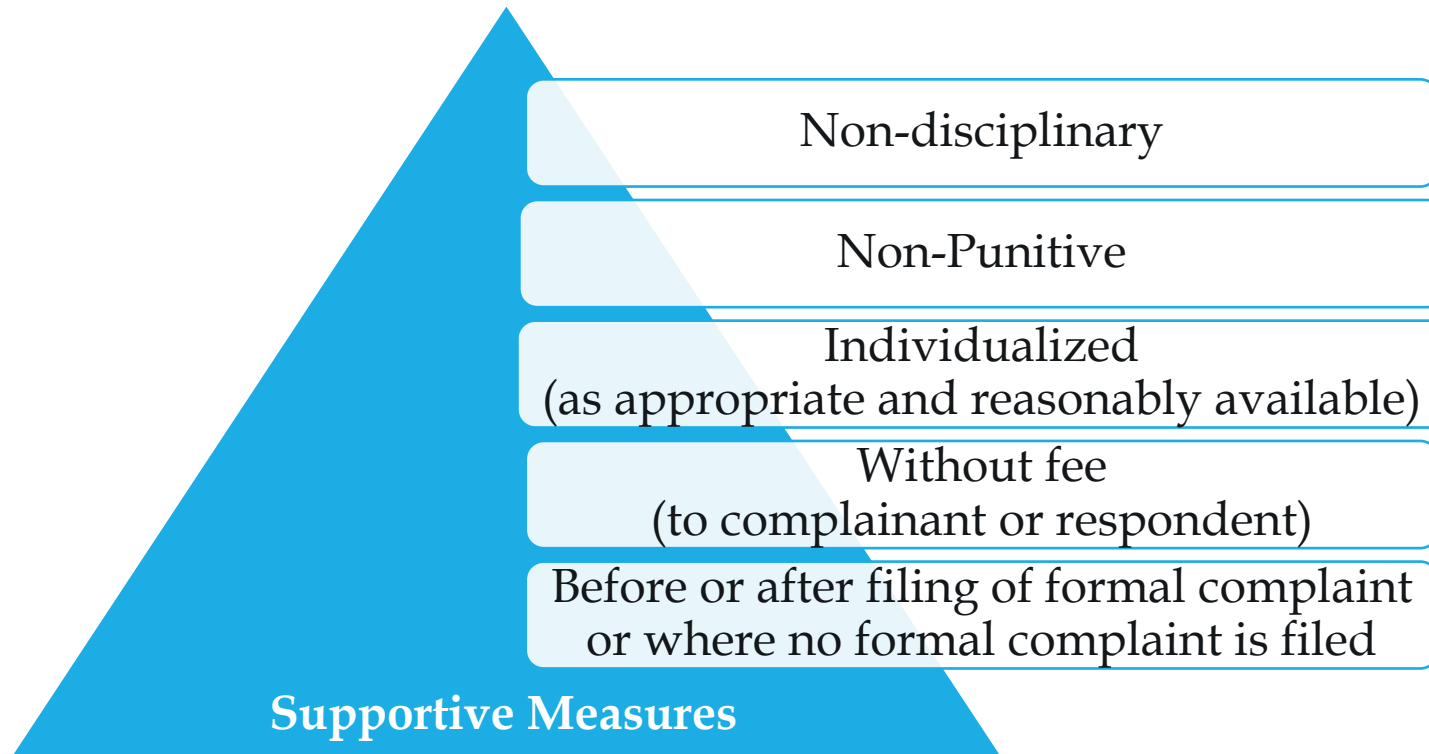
Non-disciplinary

Non-Punitive

Individualized
(as appropriate and reasonably available)

Without fee
(to complainant or respondent)

Before or after filing of formal complaint
or where no formal complaint is filed

Supportive Measures